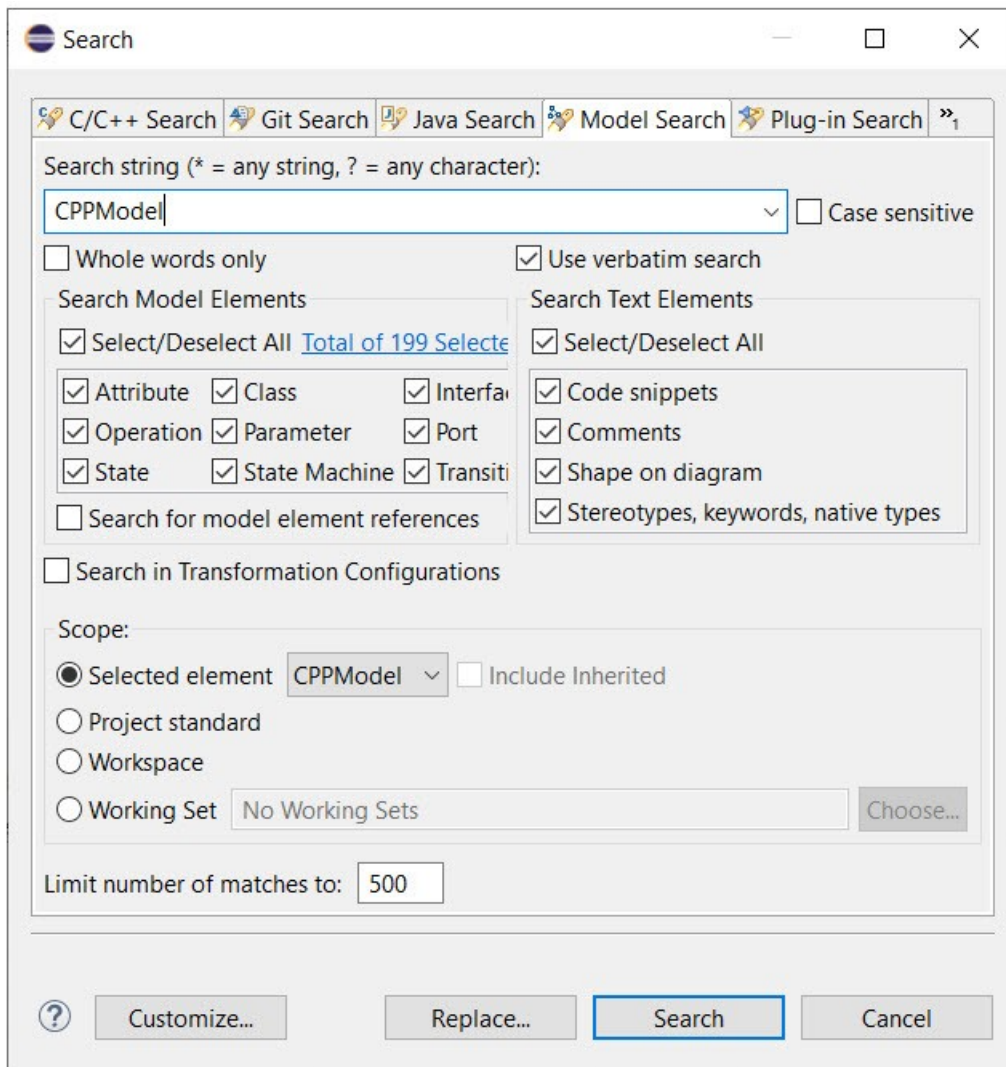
Search

C/C++ Search | Git Search | Java Search | Model Search | Plug-in Search | »1

Search string (* = any string, ? = any character):

CPPModel

Case sensitive

Whole words only

Use verbatim search

Search Model Elements

Select/Deselect All Total of 199 Selecte

Attribute Class Interfa

Operation Parameter Port

State State Machine Transiti

Search for model element references

Search Text Elements

Select/Deselect All

Code snippets

Comments

Shape on diagram

Stereotypes, keywords, native types

Search in Transformation Configurations

Scope:

Selected element CPPModel Include Inherited

Project standard

Workspace

Working Set No Working Sets Choose...

Limit number of matches to: 500

Customize... Replace... Search Cancel